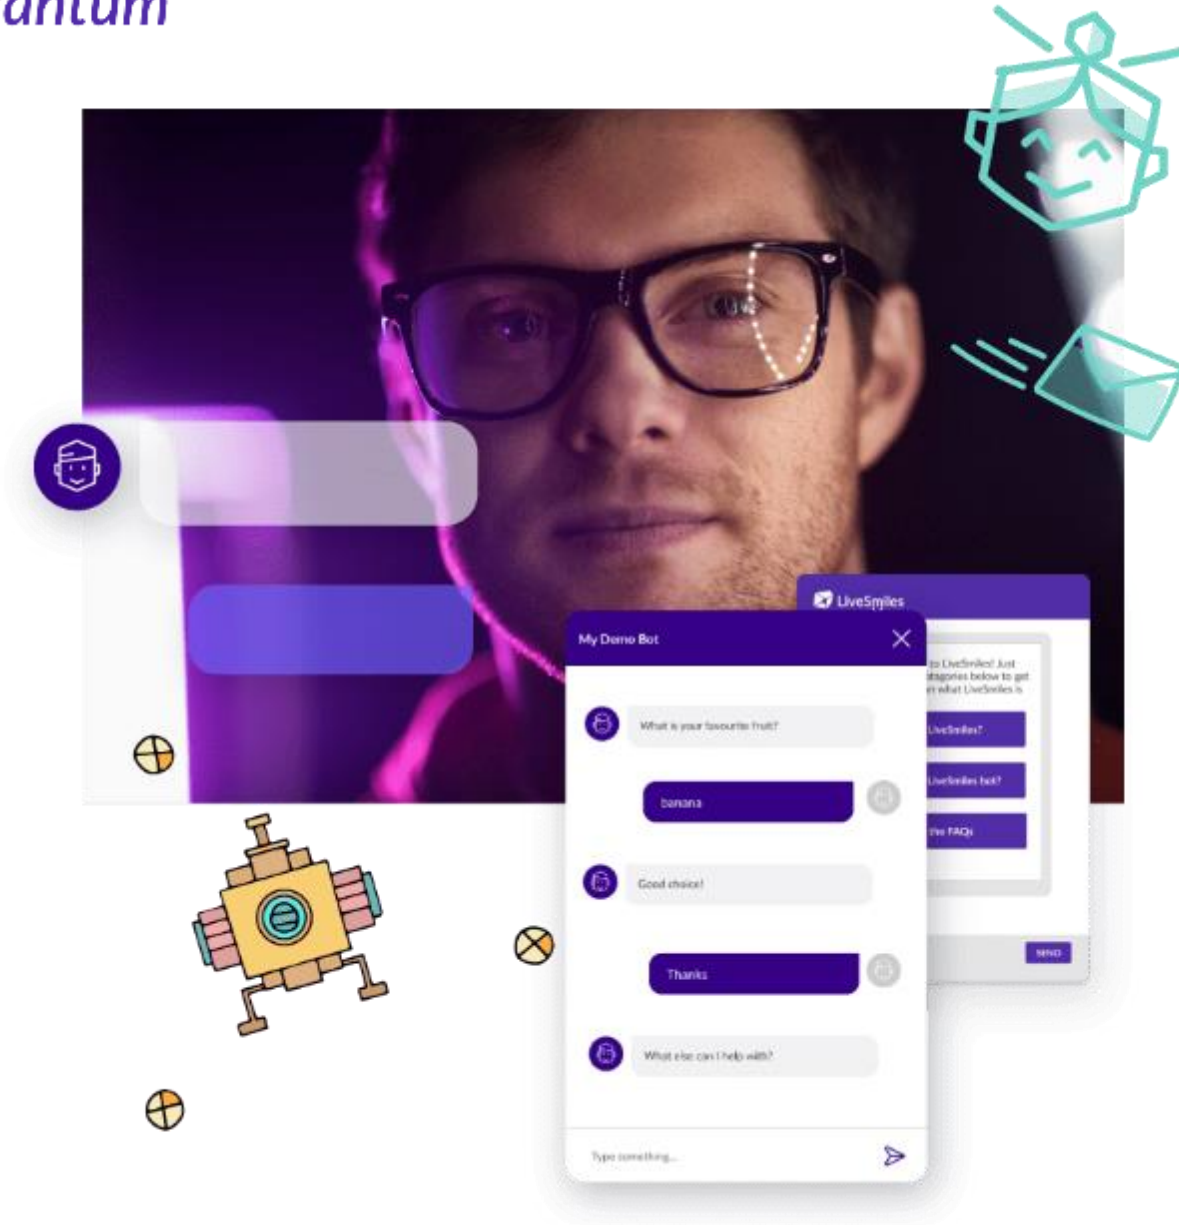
antum

LiveSmiles

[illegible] to LiveSmiles! Just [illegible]ategories below to get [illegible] what LiveSmiles is

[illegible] LiveSmiles?

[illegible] LiveSmiles bot?

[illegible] the FAQs

SEND

My Demo Bot

What is your favourite fruit?

banana

Good choice!

Thanks

What else can I help with?

Type something...